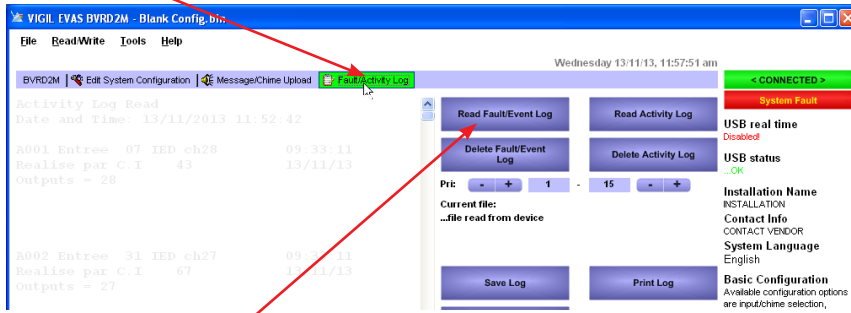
VIGIL EVAS BVRD2M - Blank Config.bin

File Read/Write Tools Help

Wednesday 13/11/13, 11:57:51 am

BVRD2M | Edit System Configuration | Message/Chime Upload | Fault/Activity Log

< CONNECTED >

System Fault

Activity Log Read
Date and Time: 13/11/2013 11:52:42

A001 Entree 07 IED ch28 09:33:11
Realise par C.I 43 13/11/13
Outputs = 28

A002 Entree 31 IED ch27 09:3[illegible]
Realise par C.I 67 13/11/13
Outputs = 27

Read Fault/Event Log

Read Activity Log

Delete Fault/Event Log

Delete Activity Log

Pri: - + 1 - 15 - +

Current file:
...file read from device

Save Log

Print Log

USB real time
Disabled!

USB status
...OK

Installation Name
INSTALLATION

Contact Info
CONTACT VENDOR

System Language
English

Basic Configuration
Available configuration options are input/chime selection,